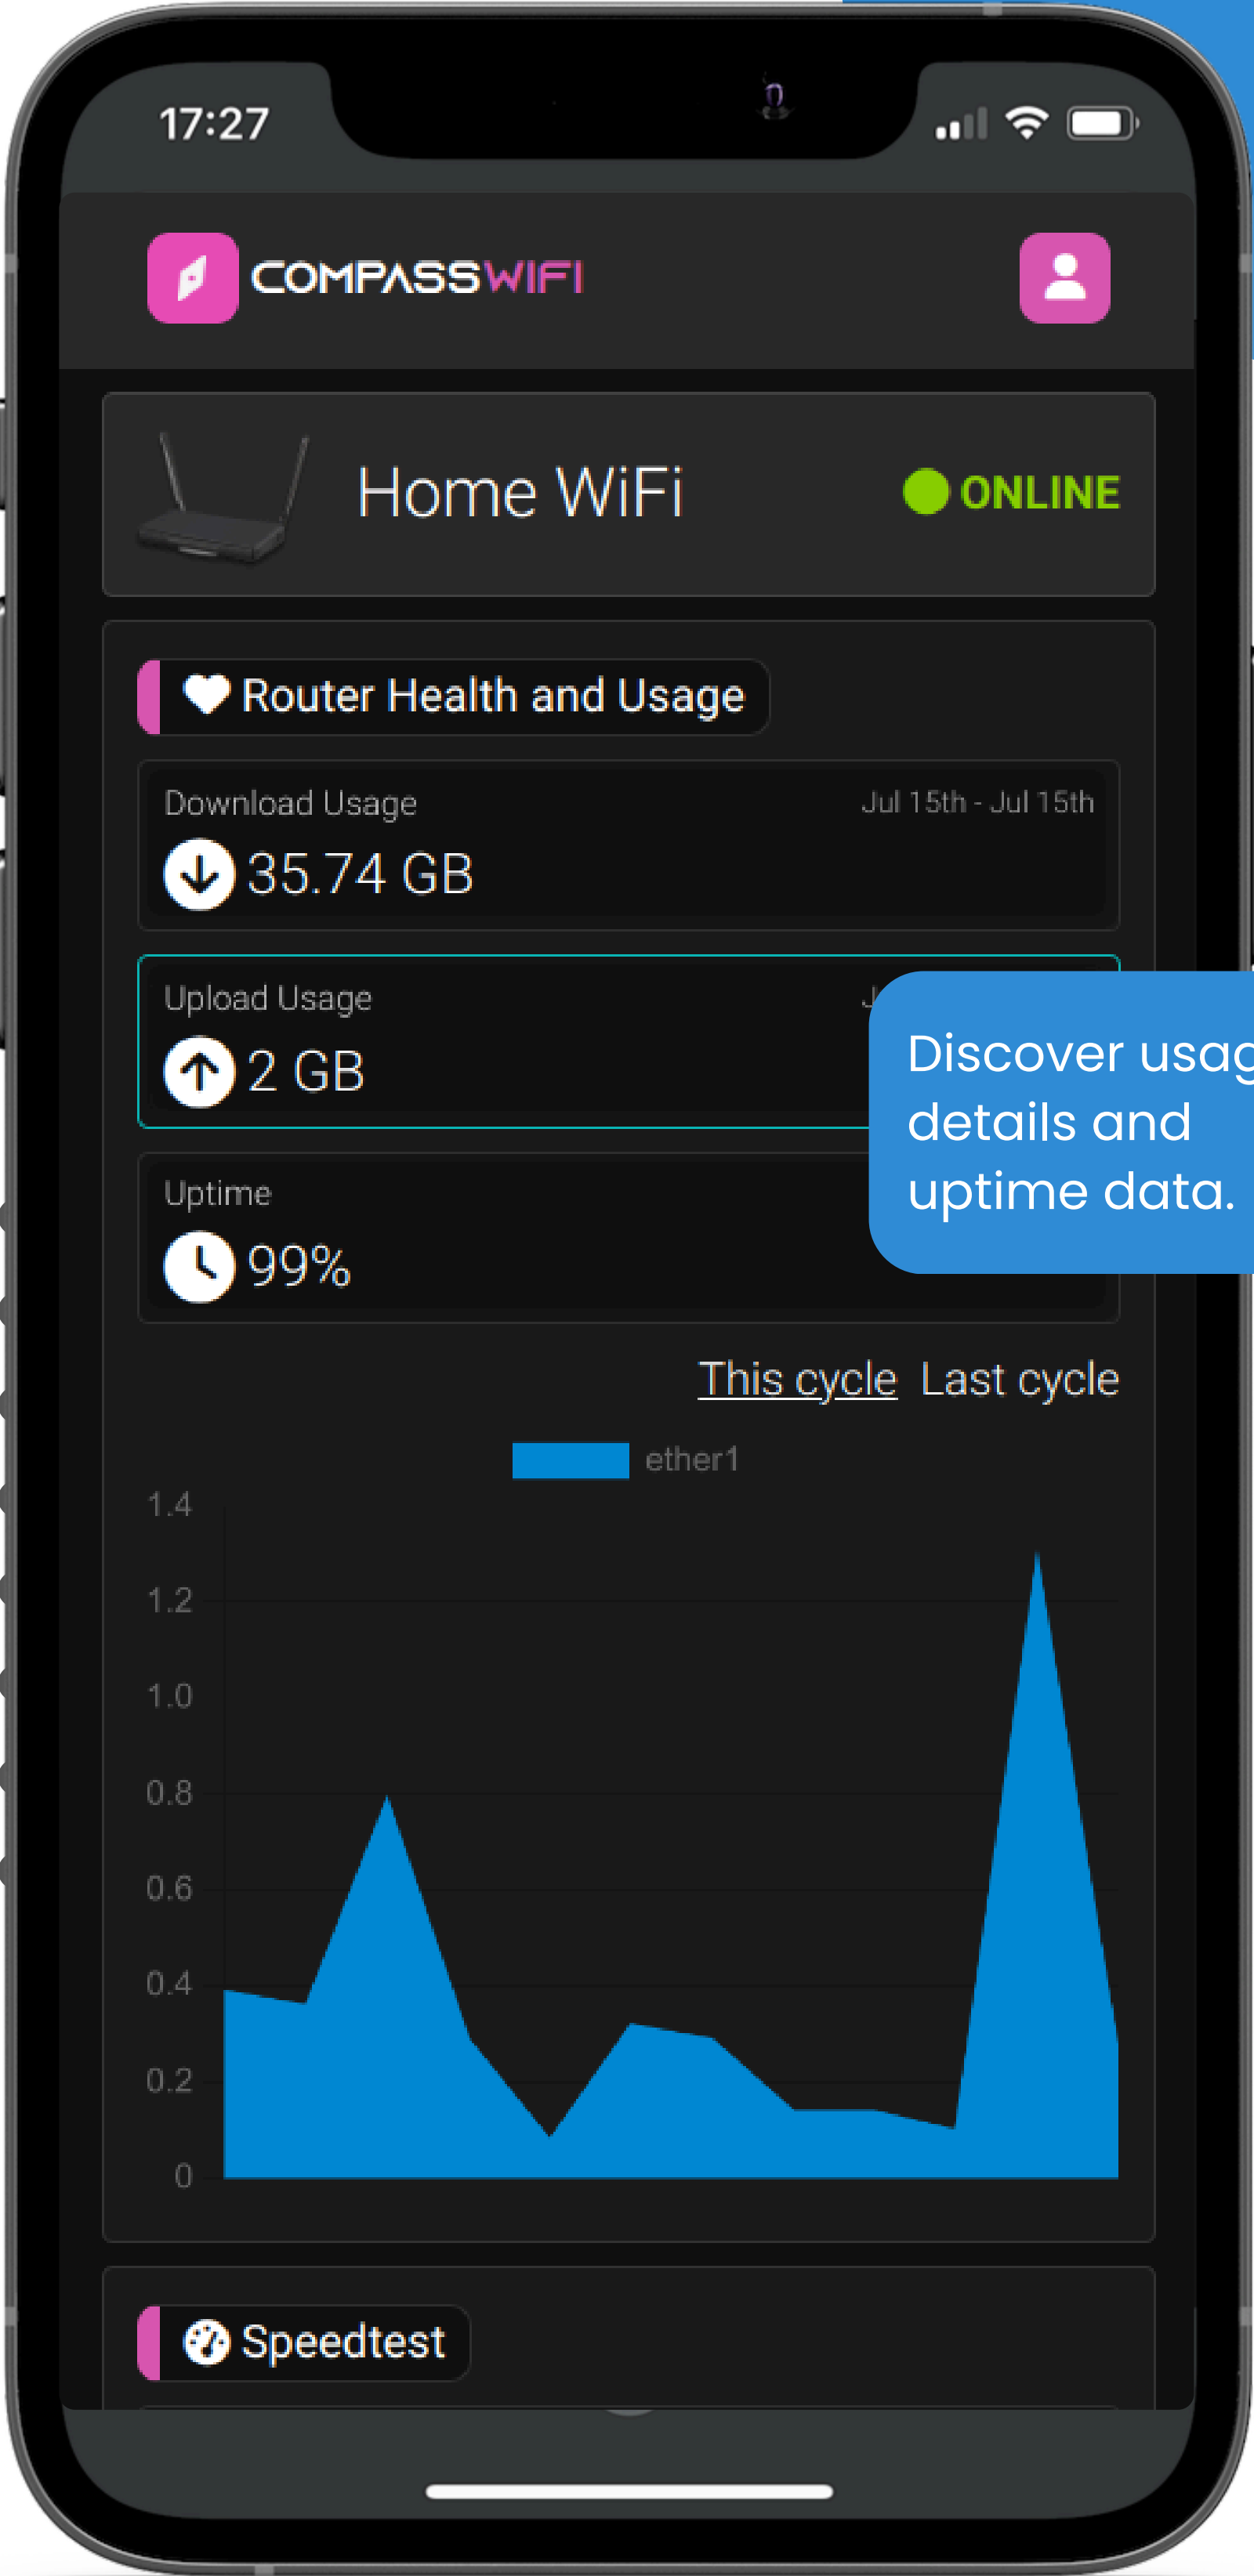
17:27

COMPASSWIFI

Home WiFi

ONLINE

Router Health and Usage

Download Usage

Jul 15th - Jul 15th

35.74 GB

Upload Usage

2 GB

Uptime

99%

Discover usag details and uptime data.

This cycle Last cycle

ether1

1.4
1.2
1.0
0.8
0.6
0.4
0.2
0

Speedtest